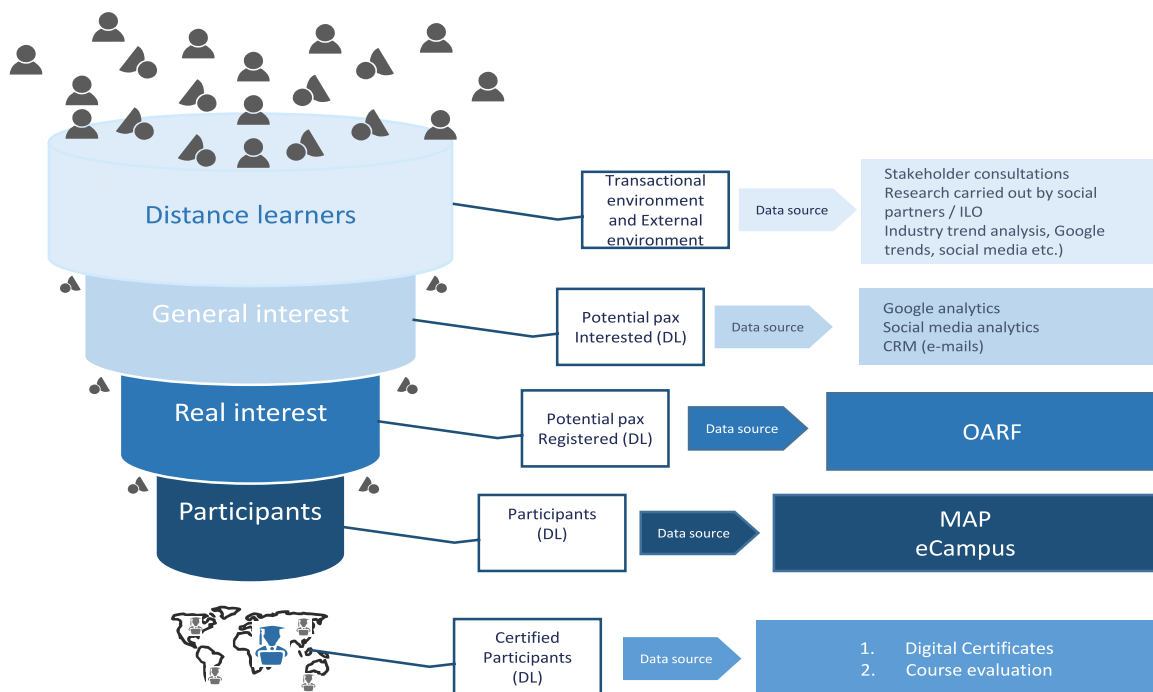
Distance learners

Transactional environment and External environment

Data source

Stakeholder consultations
Research carried out by social partners / ILO
Industry trend analysis, Google trends, social media etc.)

General interest

Potential pax Interested (DL)

Data source

Google analytics
Social media analytics
CRM (e-mails)

Real interest

Potential pax Registered (DL)

Data source

OARF

Participants

Participants (DL)

Data source

MAP
eCampus

Certified Participants (DL)

Data source

1. Digital Certificates
2. Course evaluation